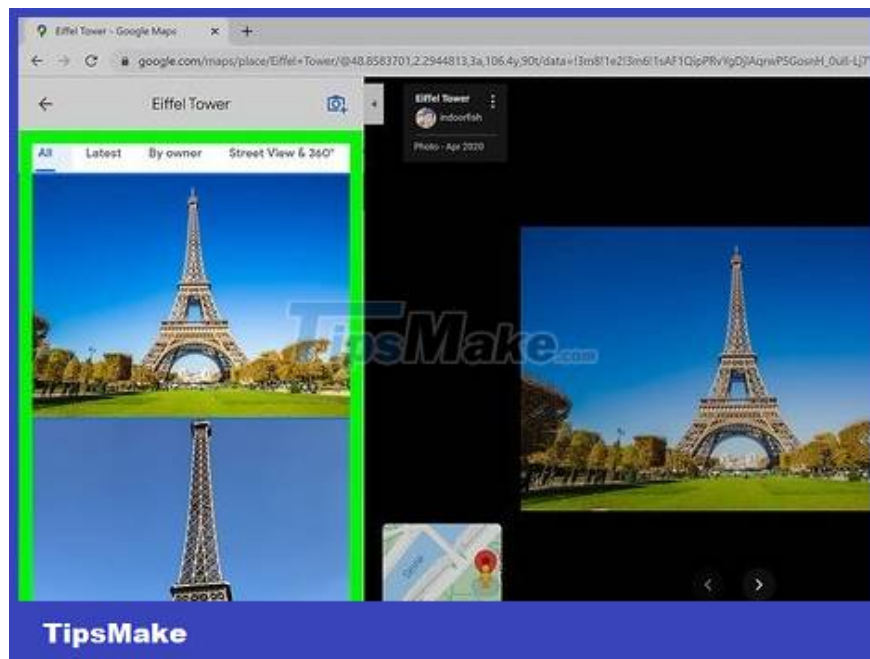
Eiffel Tower - Google Maps ×

google.com/maps/place/Eiffel+Tower/@48.8583701,2.2944813,3a,106.4y,90t/data=!3m8!1e2!3m6!1sAF1QipPRvYgDjAqrwPSGosnH_0ull-Lj7

Eiffel Tower

All Latest By owner Street View & 360°

Eiffel Tower
indoorfish
Photo - Apr 2020

TipsMake.com

TipsMake